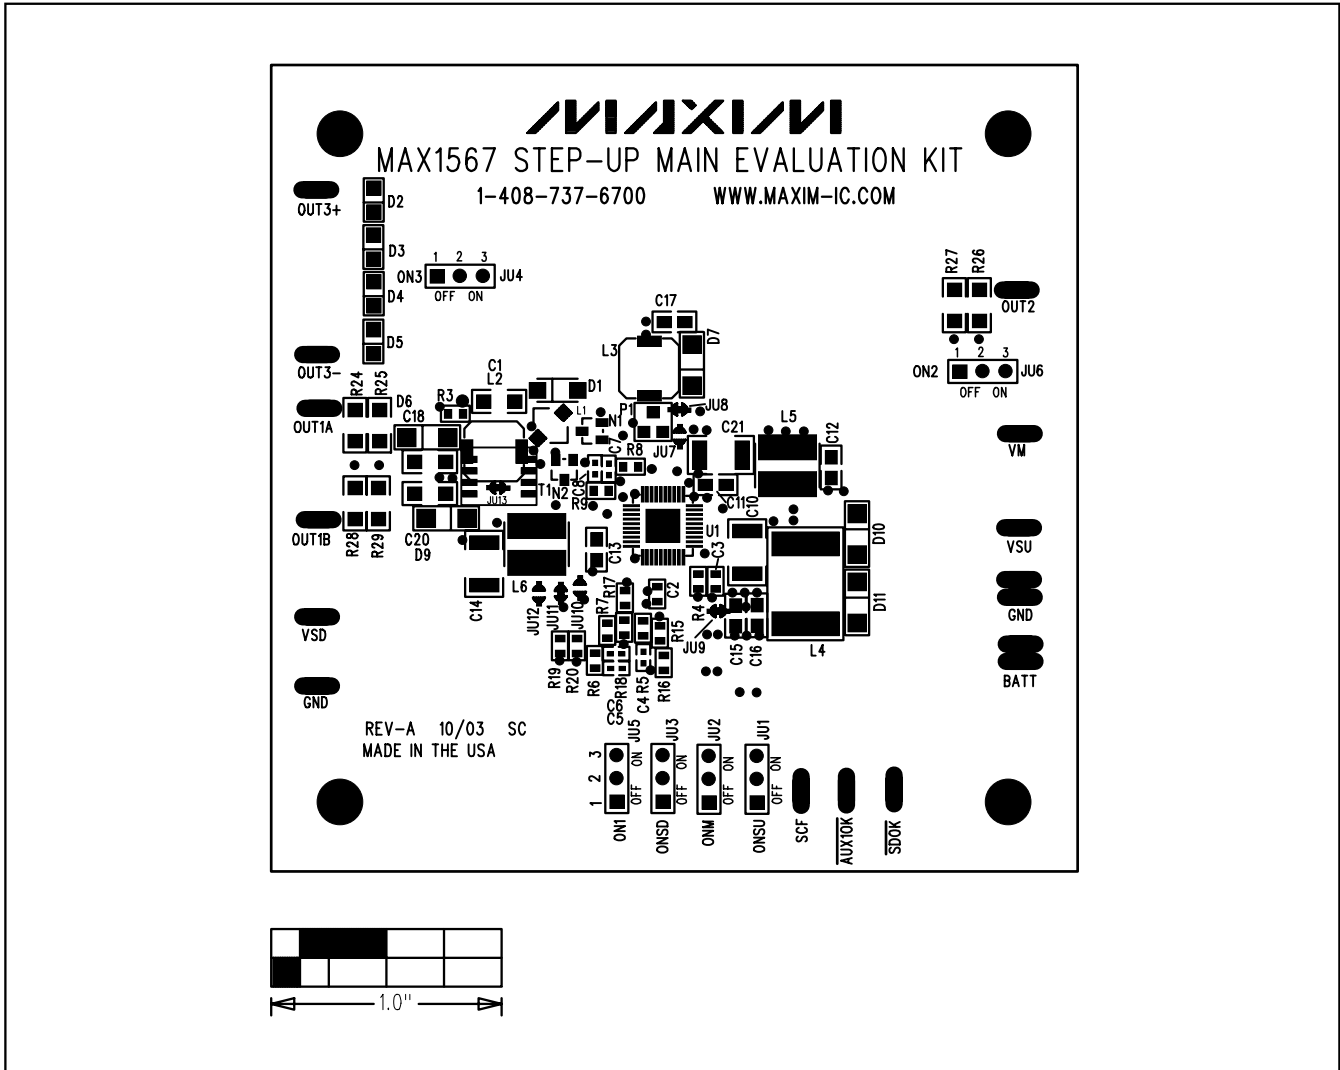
MAXIM
MAX1567 STEP-UP MAIN EVALUATION KIT
1-408-737-6700 WWW.MAXIM-IC.COM

OUT3+
D2
D3
D4
D5
1 2 3
ON3 JU4
OFF ON
OUT3-
R24 R25
D6
OUT1A
C18
R3
C1
L2
D1
L1
N1
L3
C17
D7
P1
JU8
JU7
C21
L5
C12
R27 R26
OUT2
1 2 3
ON2 JU6
OFF ON
VM
C7
C8
R8
L
N2
R9
T1
JU13
C10
C11
U1
D10
VSU
OUT1B
R28 R29
C20
D9
C13
C3
C2
D11
GND
C14
L6
JU12
JU11
JU10
R17
R7
R15
R4
JU9
C15 C16
L4
BATT
VSD
R19
R20
R6
R18
R5
R16
C6
C5
C4
GND
REV-A 10/03 SC
MADE IN THE USA
3 2 1
JU5 ON OFF
JU3 ON OFF
JU2 ON OFF
JU1 ON OFF
ON1
ONSD
ONM
ONSU
SCF
AUX1OK
SDOK
1.0"